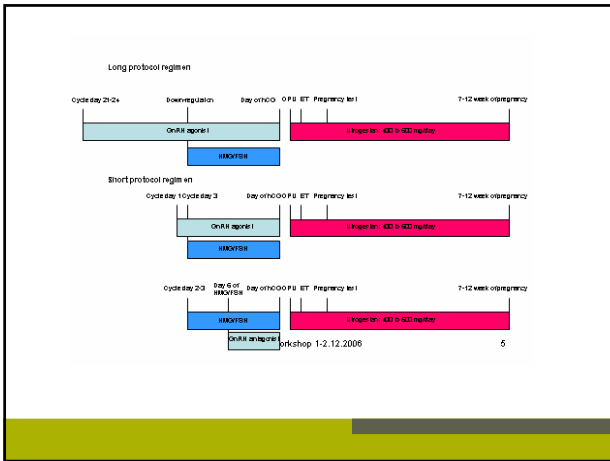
Long protocol regimen

Cycle day 21-2+

Downregulation

Day of hCG

OPU

ET

Pregnancy test

7-12 week of pregnancy

GnRH agonist

Utrogestan: 400 to 600 mg/day

HMG/FSH

Short protocol regimen

Cycle day 1

Cycle day 3

Day of hCG

OPU

ET

Pregnancy test

7-12 week of pregnancy

GnRH agonist

Utrogestan: 400 to 600 mg/day

HMG/FSH

Cycle day 2-3

Day 6 of HMG/FSH

Day of hCG

OPU

ET

Pregnancy test

7-12 week of pregnancy

HMG/FSH

Utrogestan: 400 to 600 mg/day

GnRH antagonist

orkshop 1-2.12.2006

5